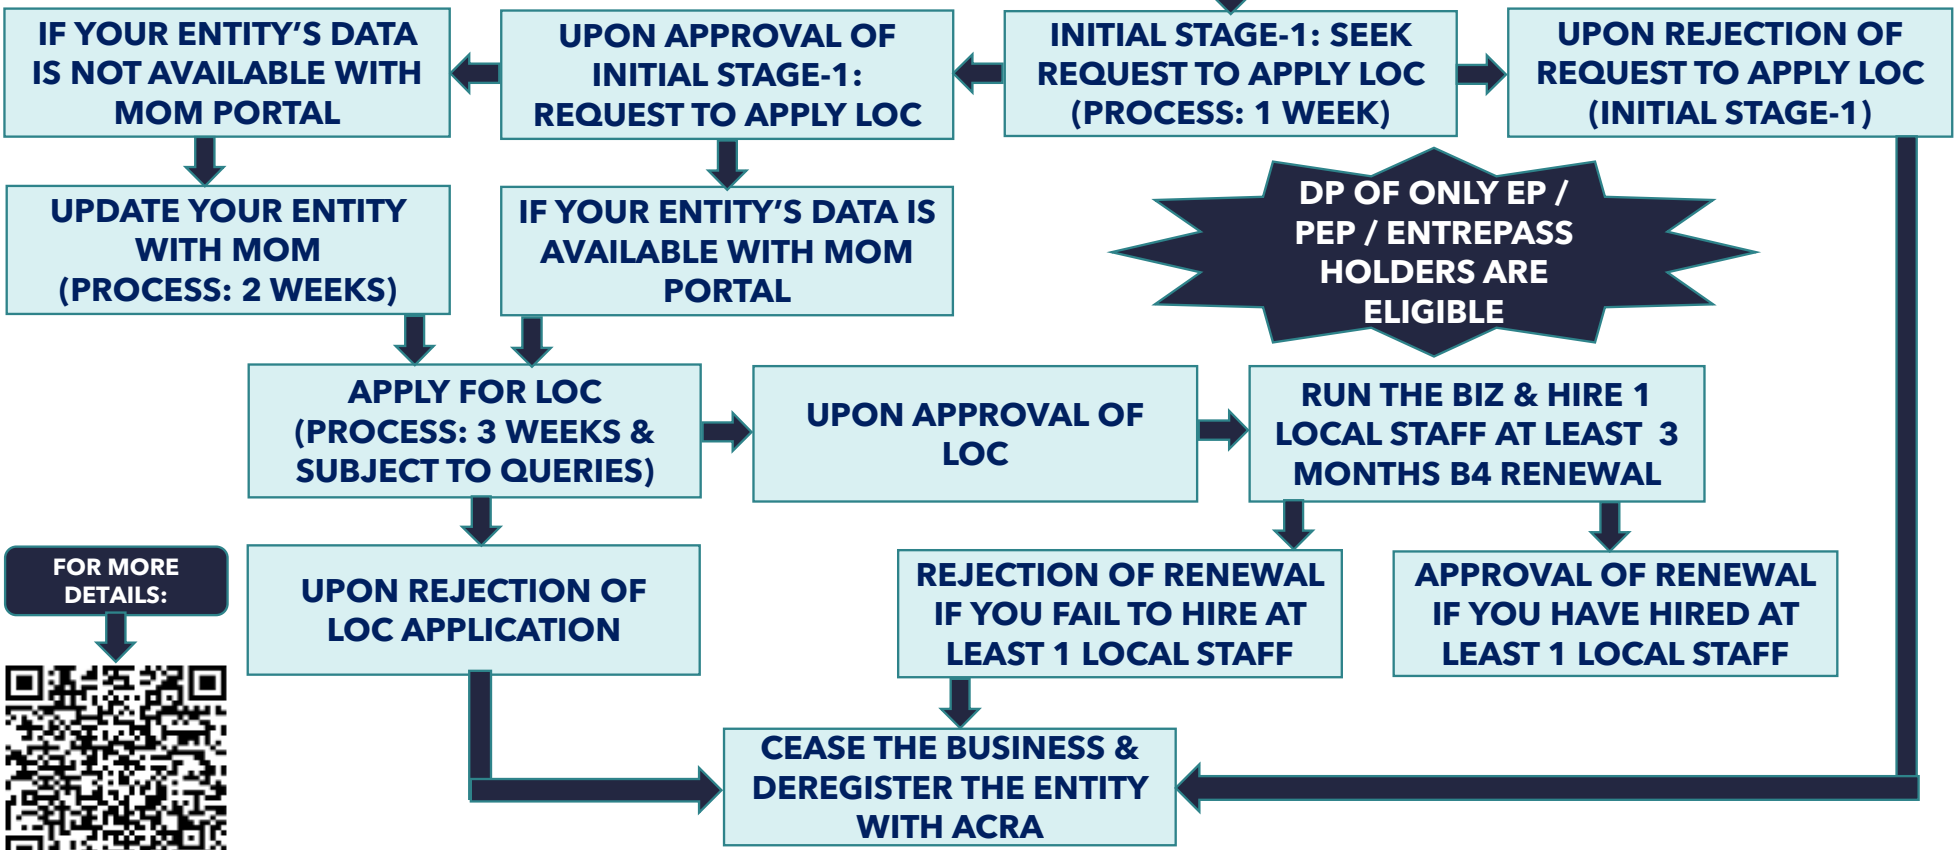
IF YOUR ENTITY'S DATA IS NOT AVAILABLE WITH MOM PORTAL

UPON APPROVAL OF INITIAL STAGE-1: REQUEST TO APPLY LOC

INITIAL STAGE-1: SEEK REQUEST TO APPLY LOC (PROCESS: 1 WEEK)

UPON REJECTION OF REQUEST TO APPLY LOC (INITIAL STAGE-1)

UPDATE YOUR ENTITY WITH MOM (PROCESS: 2 WEEKS)

IF YOUR ENTITY'S DATA IS AVAILABLE WITH MOM PORTAL

DP OF ONLY EP / PEP / ENTREPASS HOLDERS ARE ELIGIBLE

APPLY FOR LOC (PROCESS: 3 WEEKS & SUBJECT TO QUERIES)

UPON APPROVAL OF LOC

RUN THE BIZ & HIRE 1 LOCAL STAFF AT LEAST 3 MONTHS B4 RENEWAL

FOR MORE DETAILS:

UPON REJECTION OF LOC APPLICATION

REJECTION OF RENEWAL IF YOU FAIL TO HIRE AT LEAST 1 LOCAL STAFF

APPROVAL OF RENEWAL IF YOU HAVE HIRED AT LEAST 1 LOCAL STAFF

CEASE THE BUSINESS & DEREGISTER THE ENTITY WITH ACRA